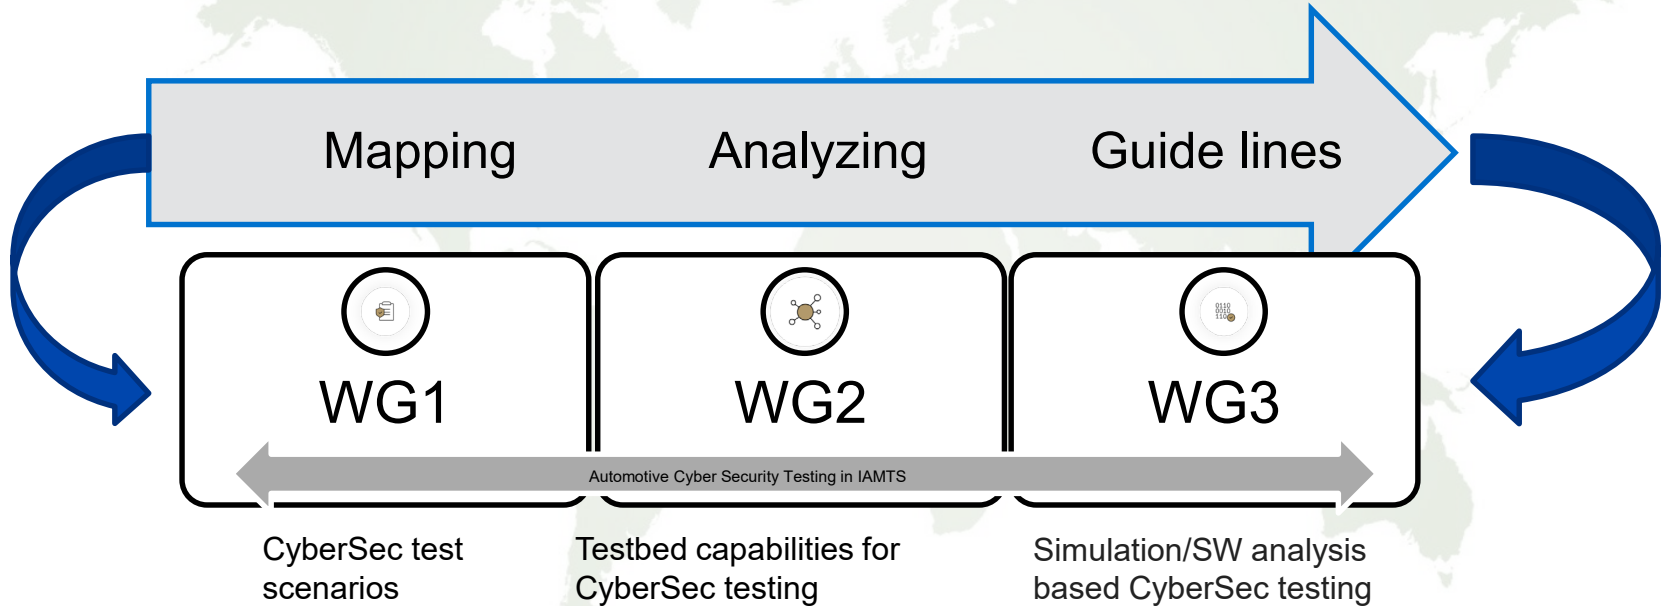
Mapping
Analyzing
Guide lines

WG1
WG2
WG3

0110
0010
110

Automotive Cyber Security Testing in IAMTS

CyberSec test scenarios

Testbed capabilities for CyberSec testing

Simulation/SW analysis based CyberSec testing